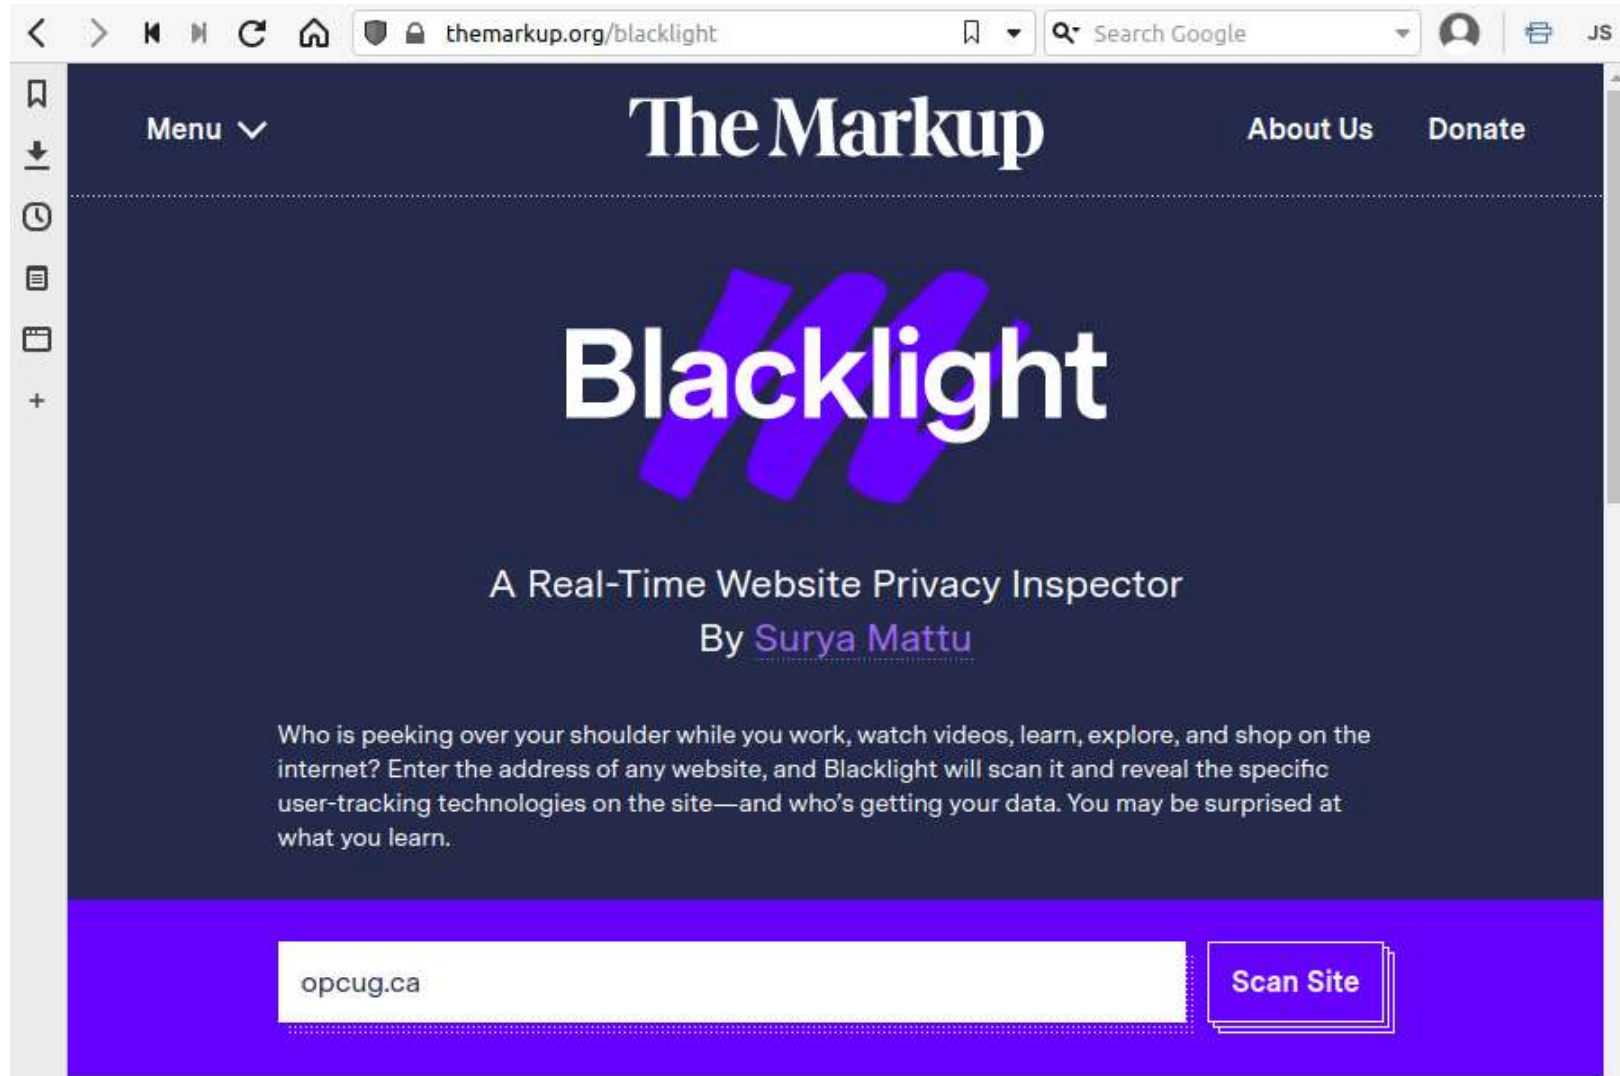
themarkup.org/blacklight

Search Google

JS

Menu

The Markup

About Us

Donate

Blacklight

A Real-Time Website Privacy Inspector
By Surya Mattu

Who is peeking over your shoulder while you work, watch videos, learn, explore, and shop on the internet? Enter the address of any website, and Blacklight will scan it and reveal the specific user-tracking technologies on the site—and who's getting your data. You may be surprised at what you learn.

opcug.ca

Scan Site